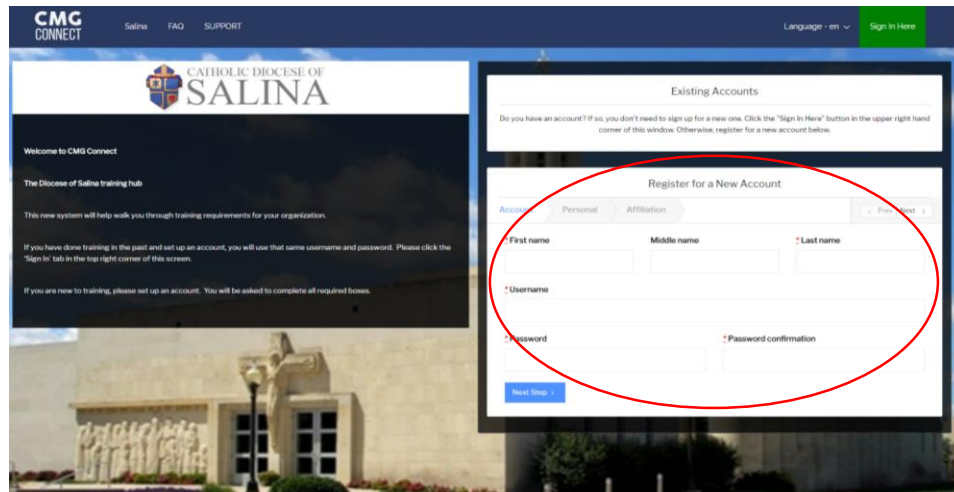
CMG CONNECT

Salina FAQ SUPPORT

Language - en

Sign In Here

CATHOLIC DIOCESE OF SALINA

Welcome to CMG Connect

The Diocese of Salina training hub

This new system will help walk you through training requirements for your organization.

If you have done training in the past and set up an account, you will use that same username and password. Please click the 'Sign In' tab in the top right corner of this screen.

If you are new to training, please set up an account. You will be asked to complete all required boxes.

Existing Accounts

Do you have an account? If so, you don't need to sign up for a new one. Click the "Sign In Here" button in the upper right hand corner of this window. Otherwise, register for a new account below.

Register for a New Account

Account Personal Affiliation

Prev Next

* First name Middle name * Last name

* Username

* Password * Password confirmation

Next Step